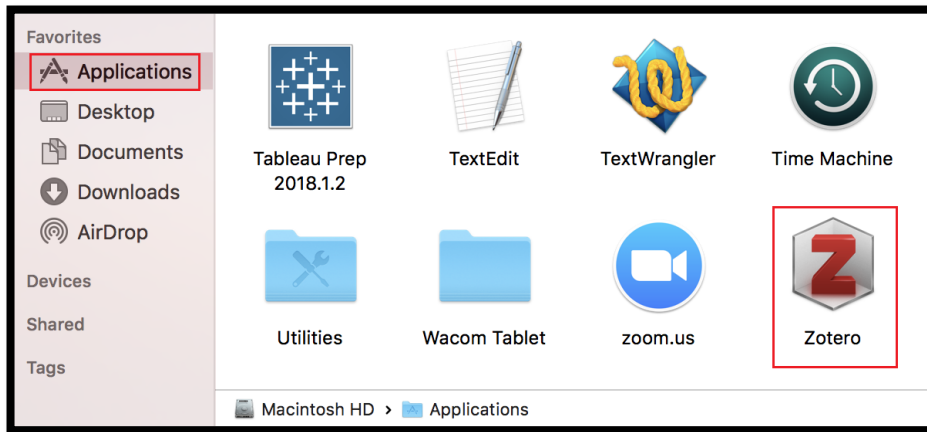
Favorites
Applications
Desktop
Documents
Downloads
AirDrop
Devices
Shared
Tags

Tableau Prep 2018.1.2
TextEdit
TextWrangler
Time Machine
Utilities
Wacom Tablet
zoom.us
Zotero

Macintosh HD > Applications